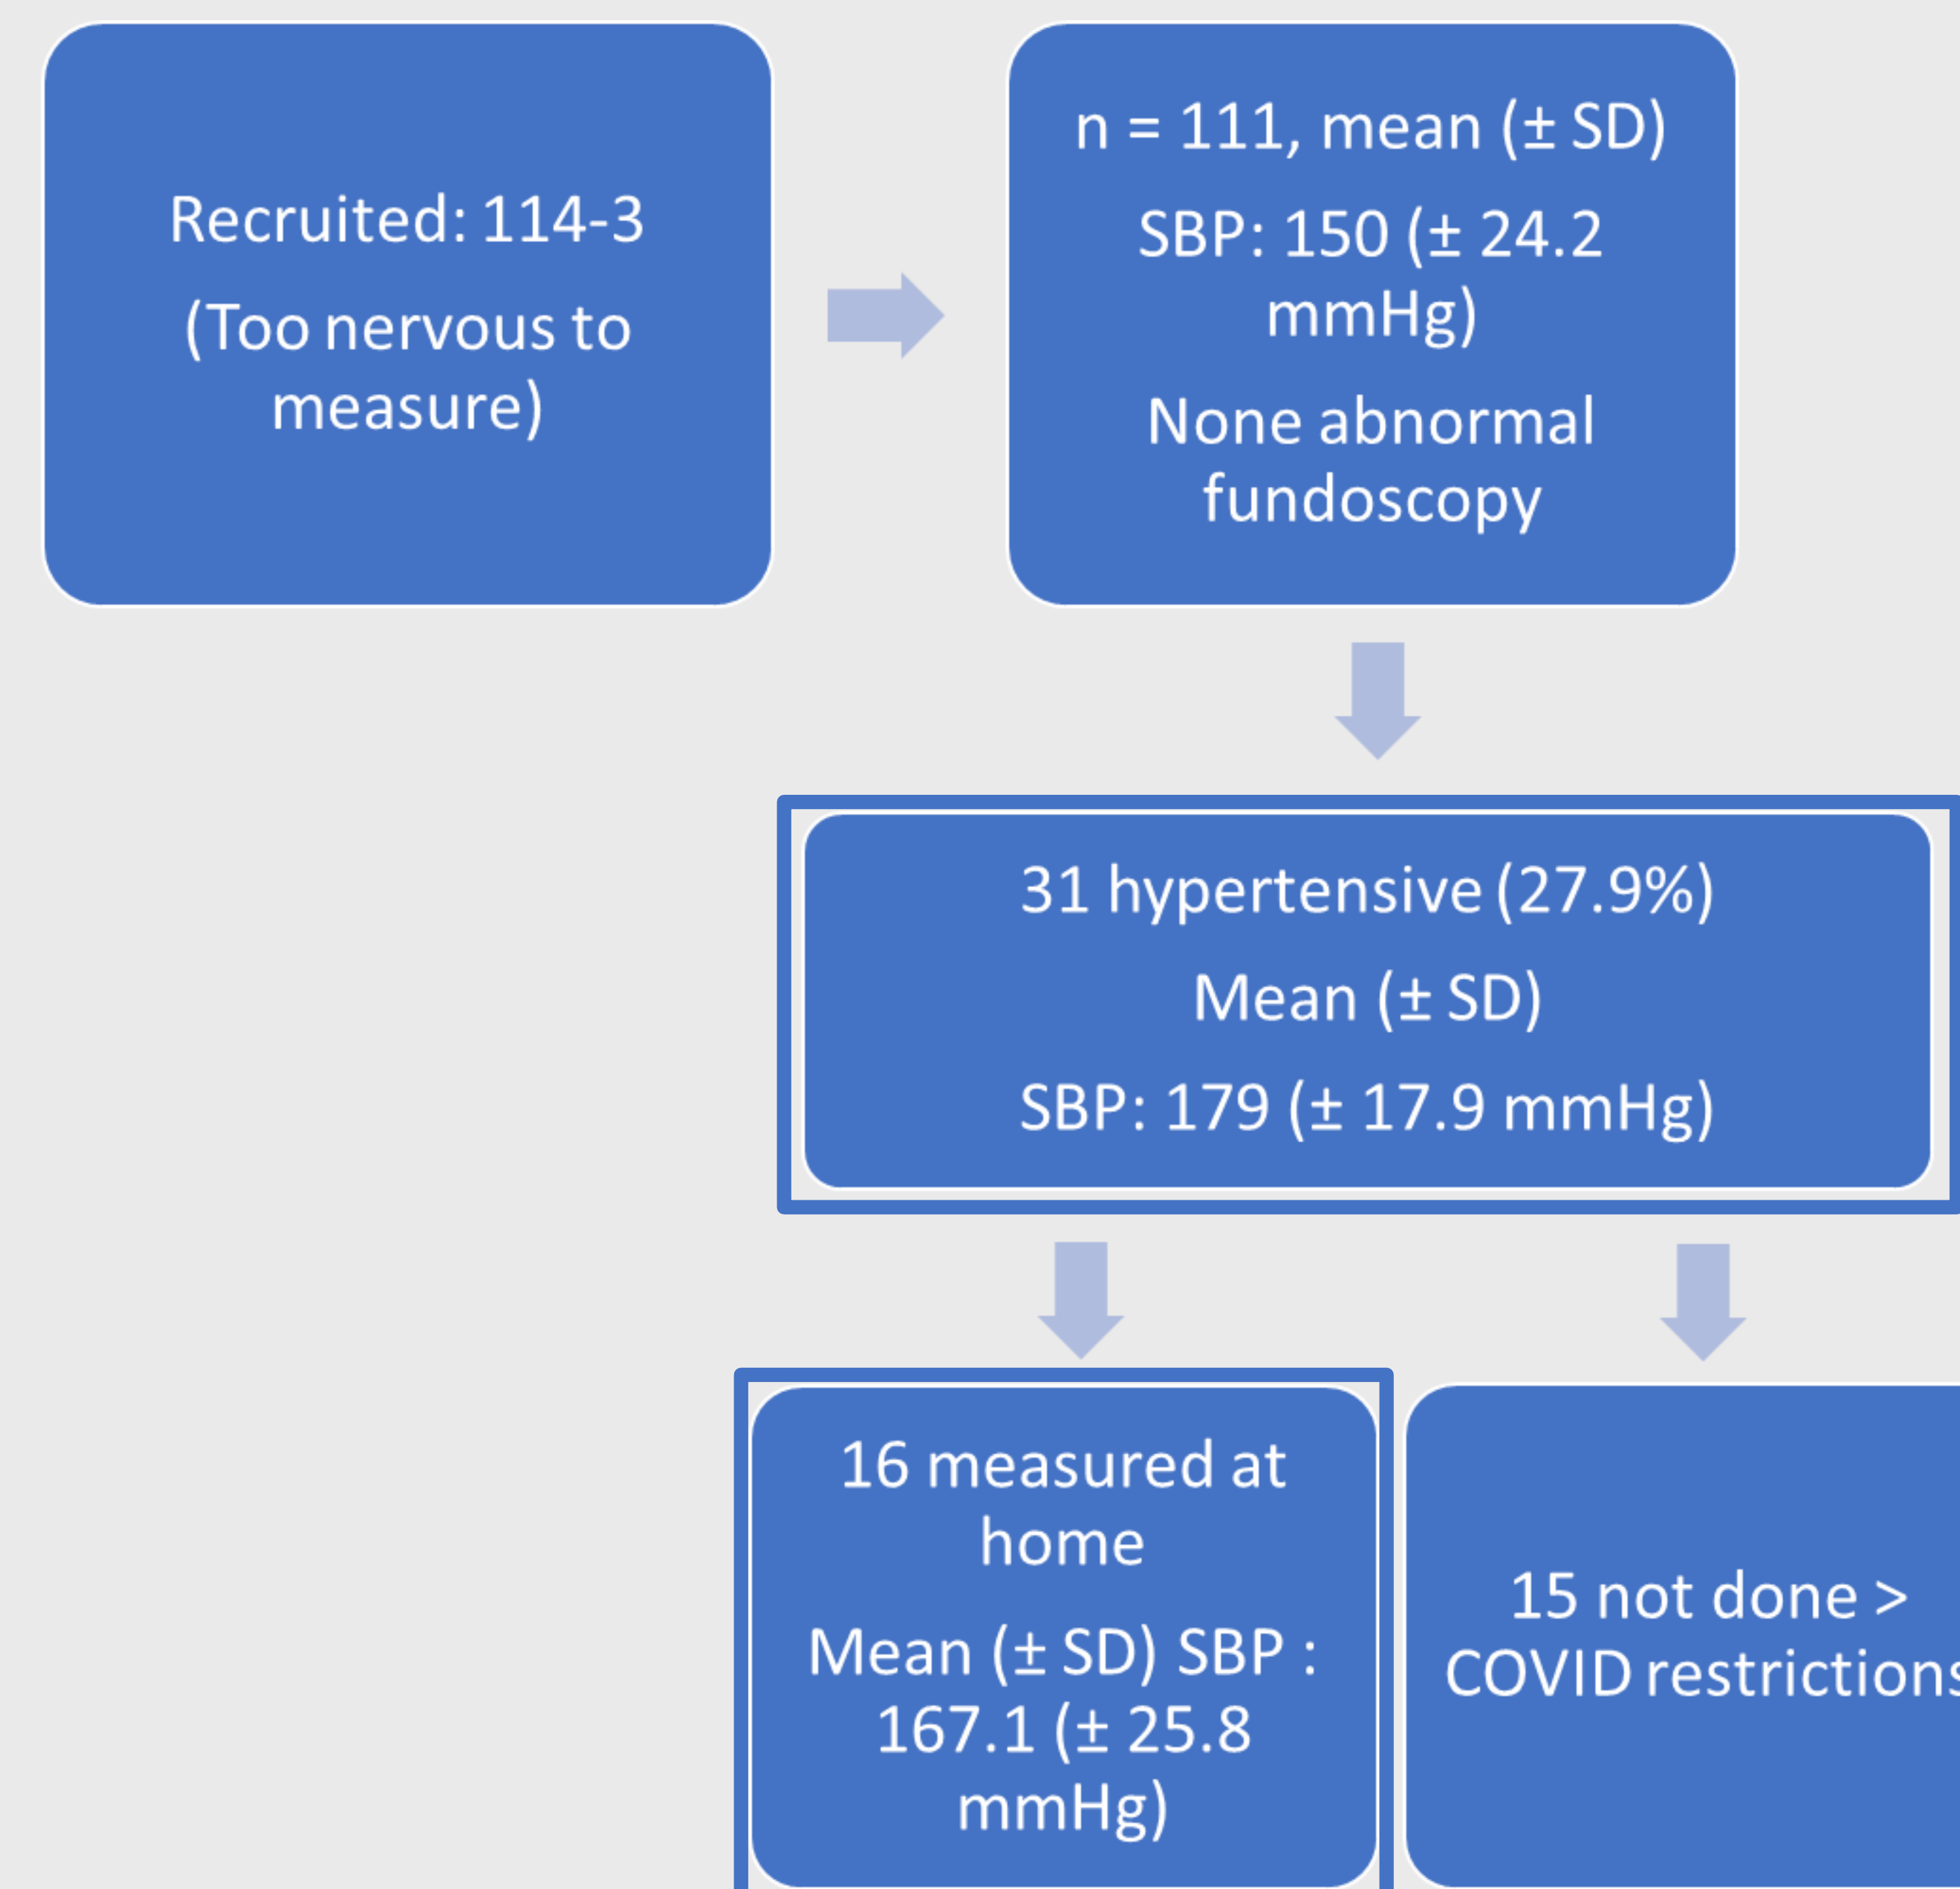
Recruited: 114-3

(Too nervous to measure)

n = 111, mean (± SD)

SBP: 150 (± 24.2 mmHg)

None abnormal fundoscopy

31 hypertensive (27.9%)

Mean (± SD)

SBP: 179 (± 17.9 mmHg)

16 measured at home

Mean (± SD) SBP : 167.1 (± 25.8 mmHg)

15 not done > COVID restriction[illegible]